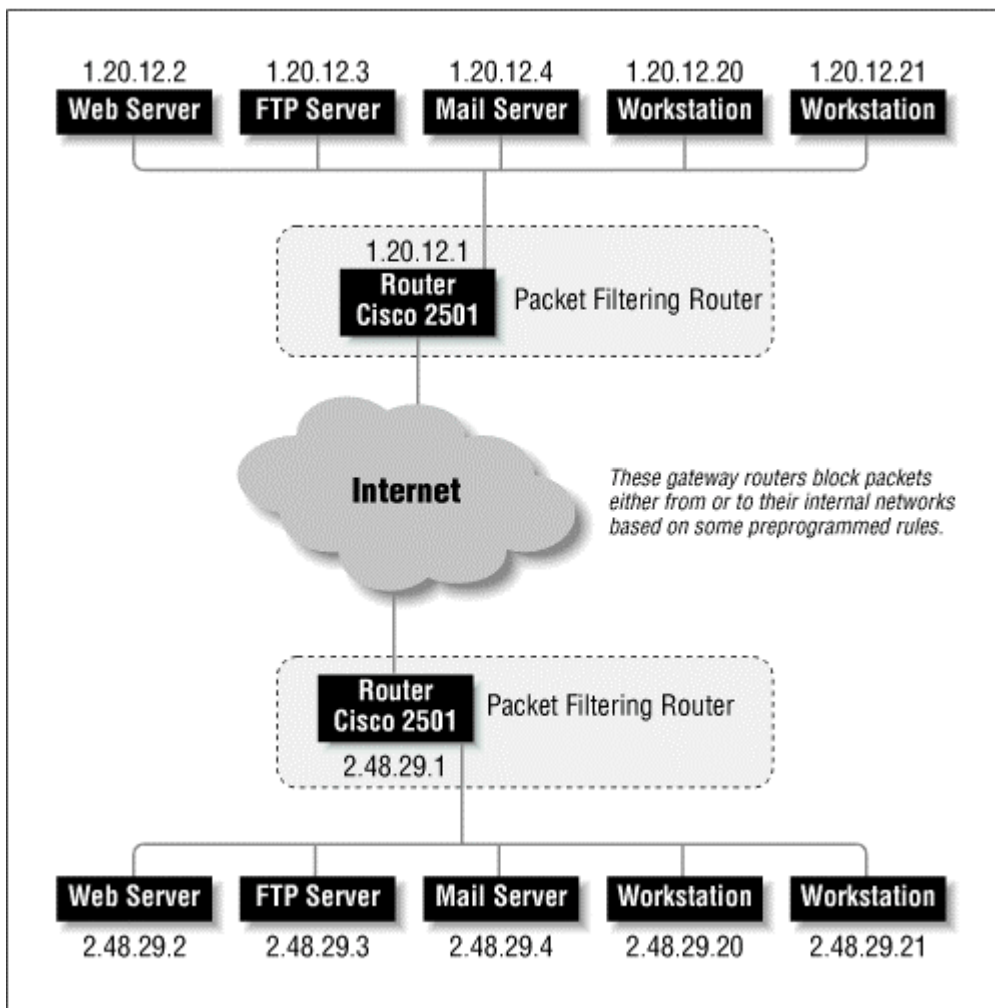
1.20.12.2
Web Server

1.20.12.3
FTP Server

1.20.12.4
Mail Server

1.20.12.20
Workstation

1.20.12.21
Workstation

1.20.12.1
Router
Cisco 2501

Packet Filtering Router

Internet

These gateway routers block packets either from or to their internal networks based on some preprogrammed rules.

Router
Cisco 2501

Packet Filtering Router

2.48.29.1

Web Server
2.48.29.2

FTP Server
2.48.29.3

Mail Server
2.48.29.4

Workstation
2.48.29.20

Workstation
2.48.29.21